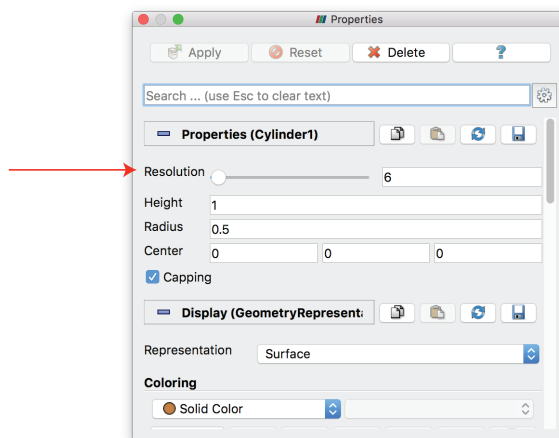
Properties

Apply Reset Delete ?

Search ... (use Esc to clear text)

Properties (Cylinder1)

Resolution 6

Height 1

Radius 0.5

Center 0 0 0

Capping

Display (GeometryRepresent

Representation Surface

Coloring

Solid Color